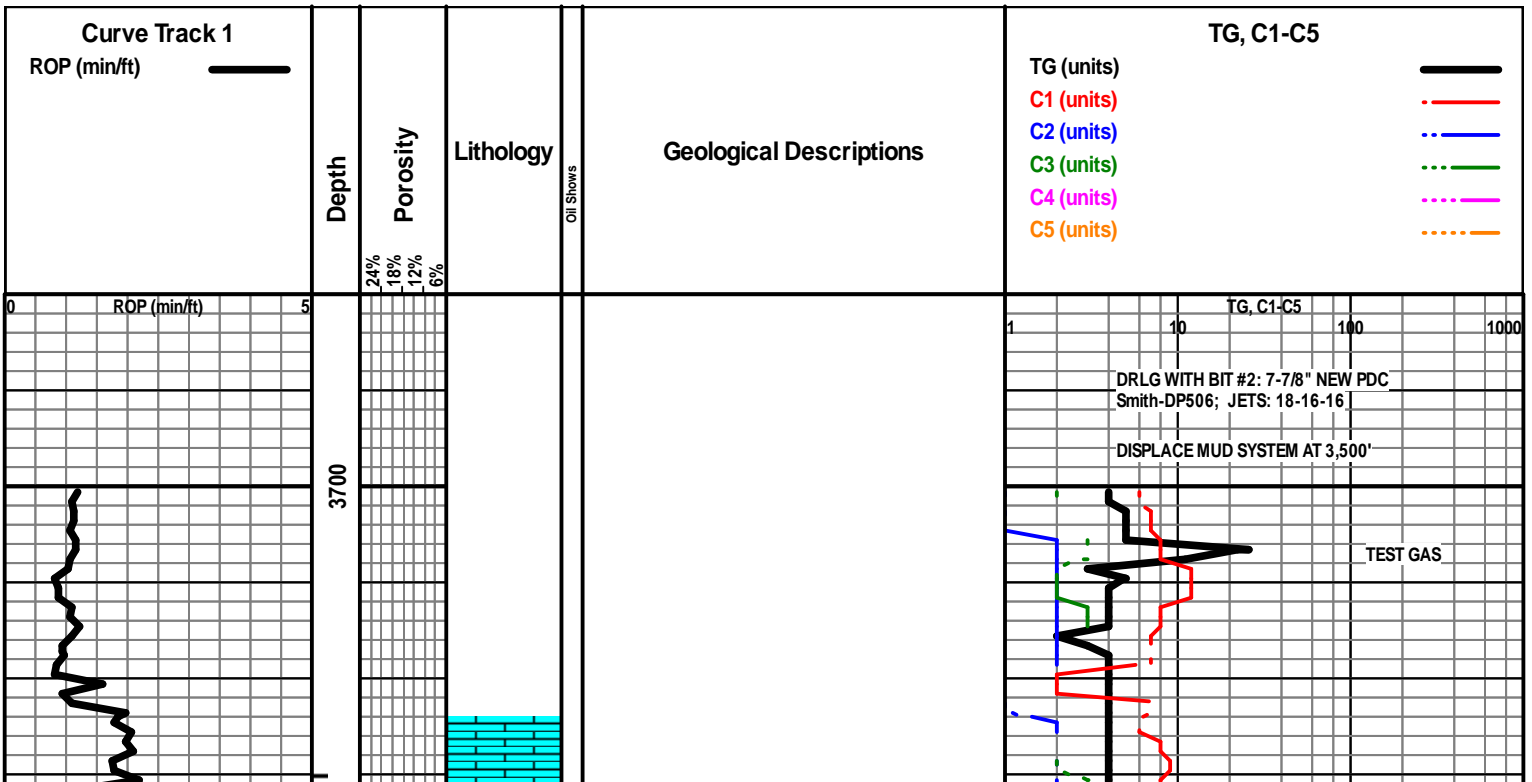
Curve Track 1
ROP (min/ft)

Depth

Porosity
24%
18%
12%
6%

Lithology

Oil Shows

Geological Descriptions

TG, C1-C5
TG (units)
C1 (units)
C2 (units)
C3 (units)
C4 (units)
C5 (units)

0 ROP (min/ft) 5

3700

TG, C1-C5
1 10 100 1000

DRLG WITH BIT #2: 7-7/8" NEW PDC
Smith-DP506; JETS: 18-16-16

DISPLACE MUD SYSTEM AT 3,500'

TEST GAS